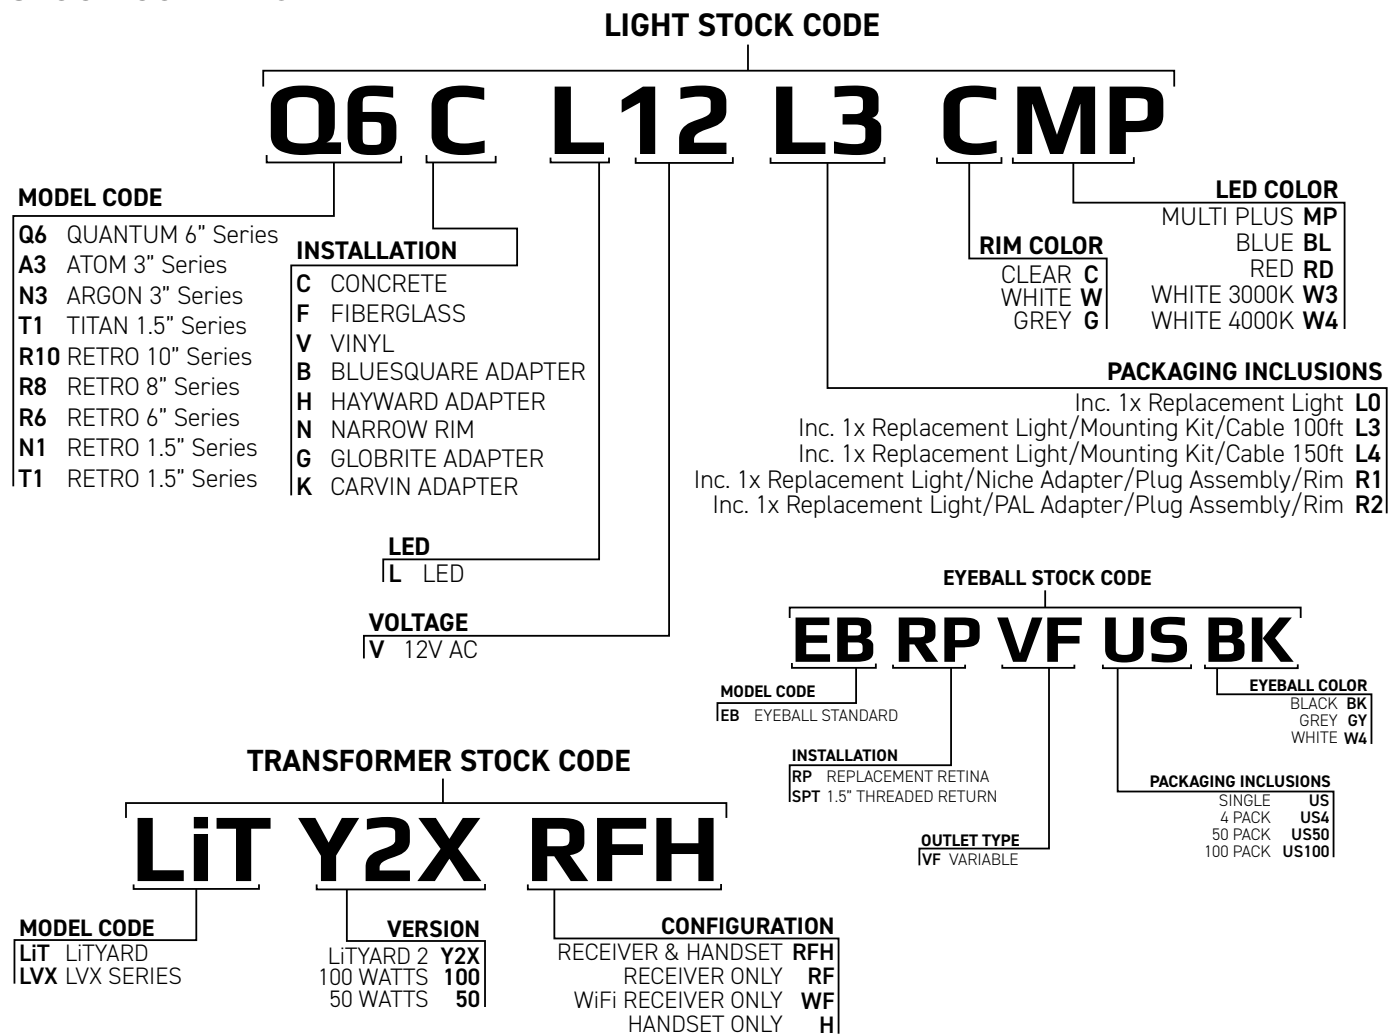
LIGHT STOCK CODE

Q6 C L 12 L3 C MP

MODEL CODE
Q6 QUANTUM 6" Series
A3 ATOM 3" Series
N3 ARGON 3" Series
T1 TITAN 1.5" Series
R10 RETRO 10" Series
R8 RETRO 8" Series
R6 RETRO 6" Series
N1 RETRO 1.5" Series
T1 RETRO 1.5" Series

INSTALLATION
C CONCRETE
F FIBERGLASS
V VINYL
B BLUESQUARE ADAPTER
H HAYWARD ADAPTER
N NARROW RIM
G GLOBRITE ADAPTER
K CARVIN ADAPTER

LED
L LED

VOLTAGE
V 12V AC

LED COLOR
MULTI PLUS MP
BLUE BL
RED RD
WHITE 3000K W3
WHITE 4000K W4

RIM COLOR
CLEAR C
WHITE W
GREY G

PACKAGING INCLUSIONS
Inc. 1x Replacement Light L0
Inc. 1x Replacement Light/Mounting Kit/Cable 100ft L3
Inc. 1x Replacement Light/Mounting Kit/Cable 150ft L4
Inc. 1x Replacement Light/Niche Adapter/Plug Assembly/Rim R1
Inc. 1x Replacement Light/PAL Adapter/Plug Assembly/Rim R2

EYEBALL STOCK CODE

EB RP VF US BK

MODEL CODE
EB EYEBALL STANDARD

INSTALLATION
RP REPLACEMENT RETINA
SPT 1.5" THREADED RETURN

OUTLET TYPE
VF VARIABLE

PACKAGING INCLUSIONS
SINGLE US
4 PACK US4
50 PACK US50
100 PACK US100

EYEBALL COLOR
BLACK BK
GREY GY
WHITE W4

TRANSFORMER STOCK CODE

LiT Y2X RFH

MODEL CODE
LiT LiTYARD
LVX LVX SERIES

VERSION
LiTYARD 2 Y2X
100 WATTS 100
50 WATTS 50

CONFIGURATION
RECEIVER & HANDSET RFH
RECEIVER ONLY RF
WiFi RECEIVER ONLY WF
HANDSET ONLY H